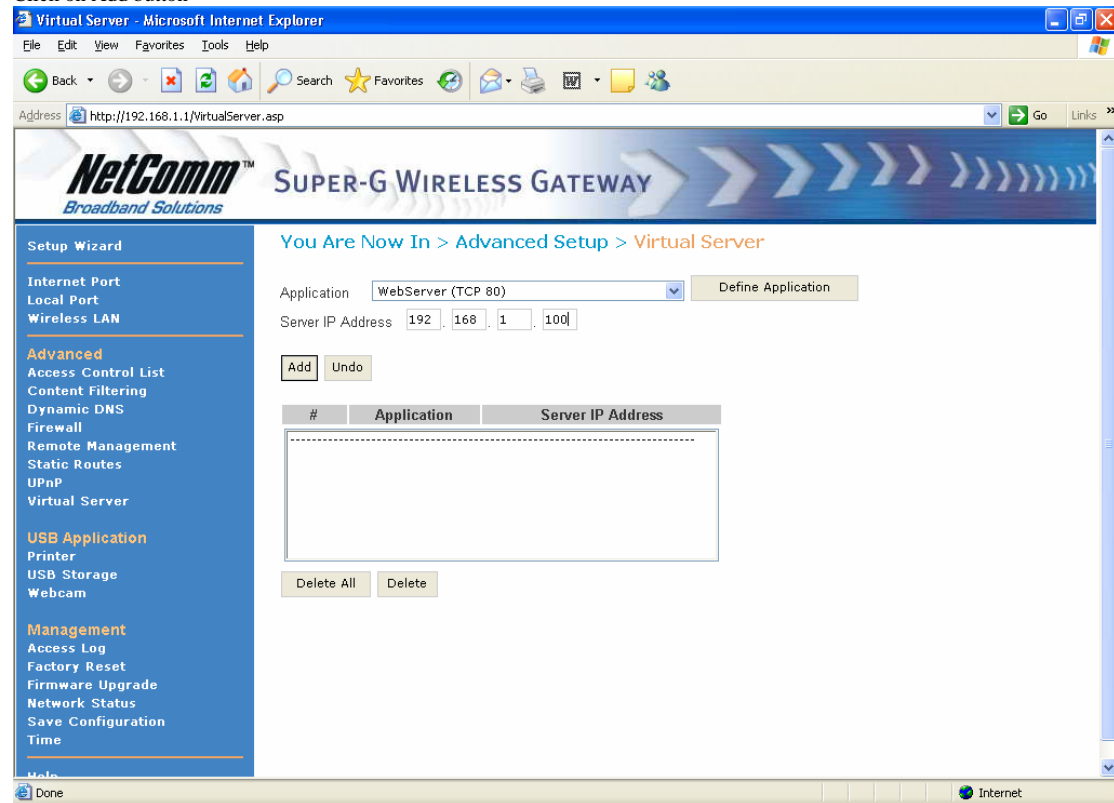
Virtual Server - Microsoft Internet Explorer

File Edit View Favorites Tools Help

Back Search Favorites

Address http://192.168.1.1/VirtualServer.asp Go Links

NetComm™ Broadband Solutions

SUPER-G WIRELESS GATEWAY

Setup Wizard

Internet Port
Local Port
Wireless LAN

Advanced
Access Control List
Content Filtering
Dynamic DNS
Firewall
Remote Management
Static Routes
UPnP
Virtual Server

USB Application
Printer
USB Storage
Webcam

Management
Access Log
Factory Reset
Firmware Upgrade
Network Status
Save Configuration
Time

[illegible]

You Are Now In > Advanced Setup > Virtual Server

Application WebServer (TCP 80) Define Application

Server IP Address 192 . 168 . 1 . 100

Add Undo

| # | Application | Server IP Address |
|---|---|---|

--------------------------------------------------------------------------------

Delete All Delete

Done Internet